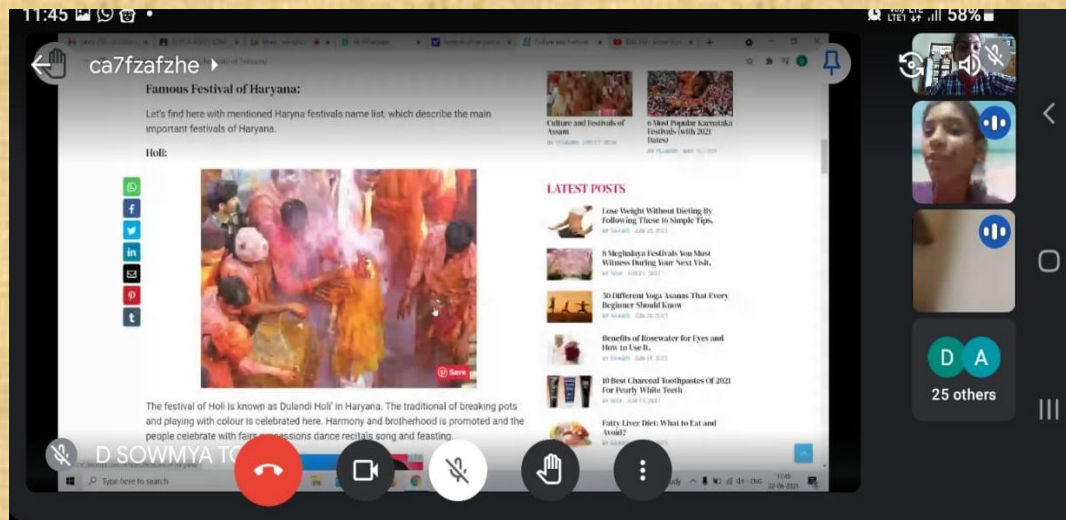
11:45

58%

ca7fzafzhe

Famous Festival of Haryana:

Let's find here with mentioned Haryna festivals name list, which describe the main important festivals of Haryana.

Holi:

Save

The festival of Holi is known as Dulandi Holi' in Haryana. The traditional of breaking pots and playing with colour is celebrated here. Harmony and brotherhood is promoted and the people celebrate with fairs, processions dance recitals song and feasting.

Culture and Festivals of Assam

6 Most Popular Karnataka Festivals (With 2021 Dates)

LATEST POSTS

Lose Weight Without Dieting By Following These 16 Simple Tips.

8 Meghalaya Festivals You Must Witness During Your Next Visit.

30 Different Yoga Asanas That Every Beginner Should Know

Benefits of Rosewater for Eyes and How to Use It.

10 Best Charcoal Toothpastes Of 2021 For Pearly White Teeth

Fatty Liver Diet: What to Eat and Avoid?

D SOWMYA T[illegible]

Type here to search

D A

25 others